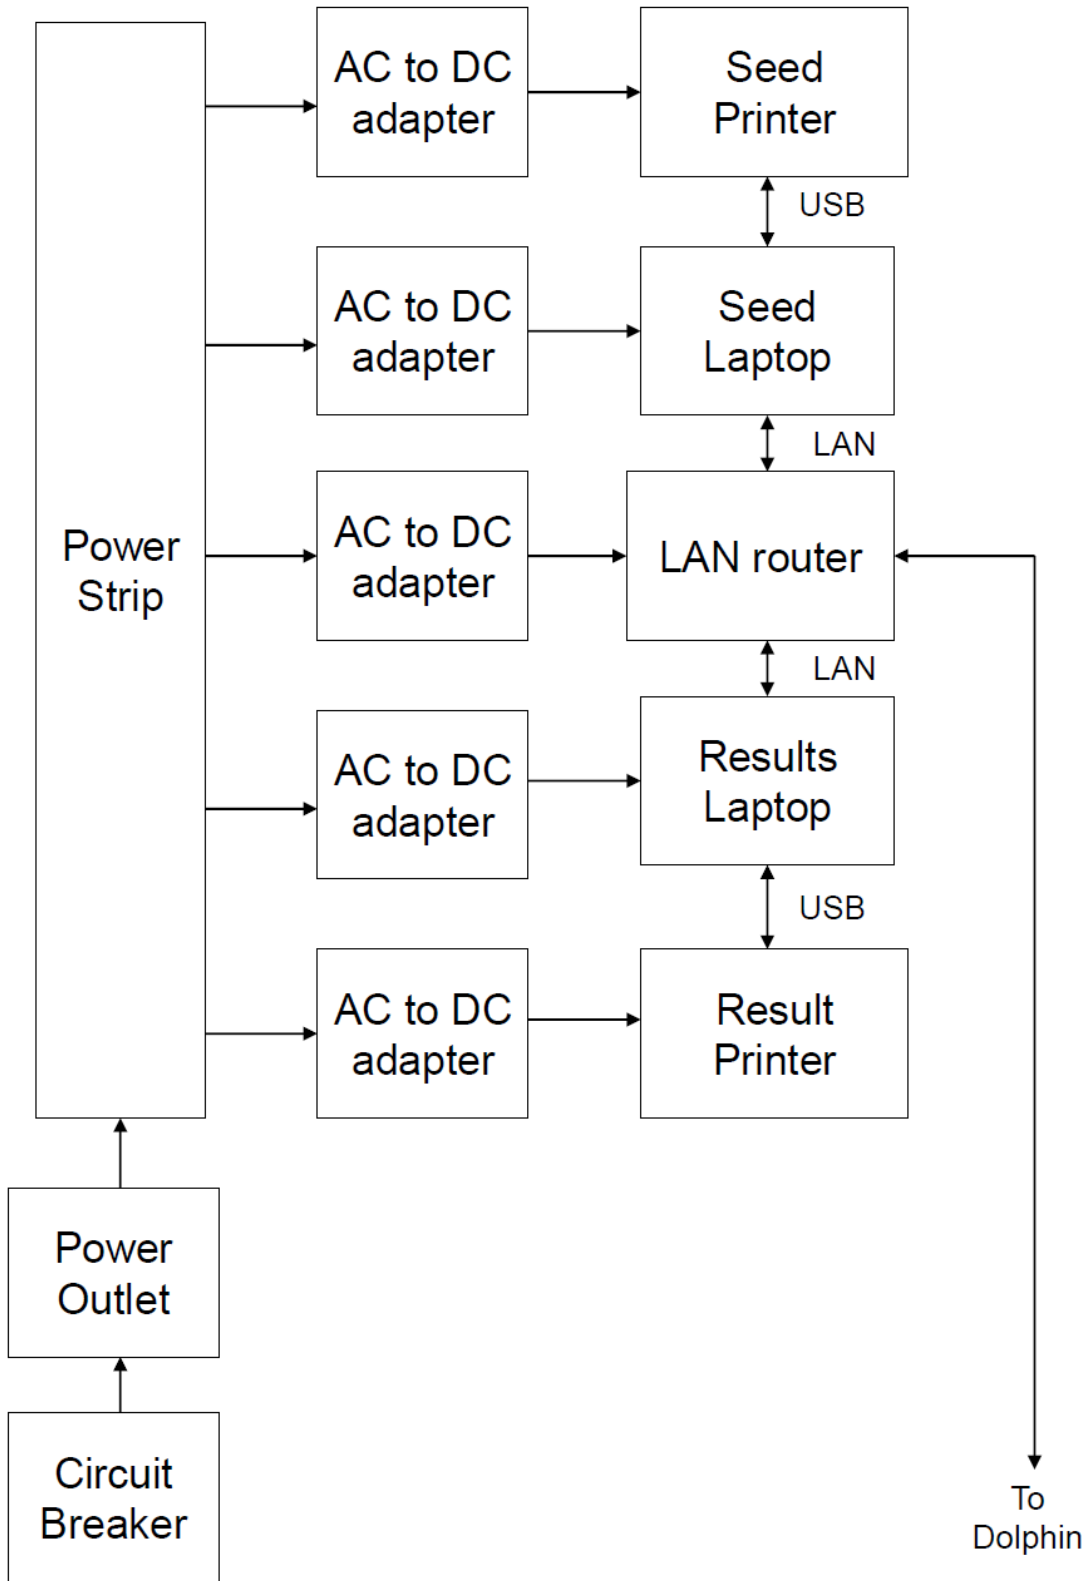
Power Strip

AC to DC adapter

Seed Printer

USB

AC to DC adapter

Seed Laptop

LAN

AC to DC adapter

LAN router

LAN

AC to DC adapter

Results Laptop

USB

AC to DC adapter

Result Printer

Power Outlet

Circuit Breaker

To Dolphin